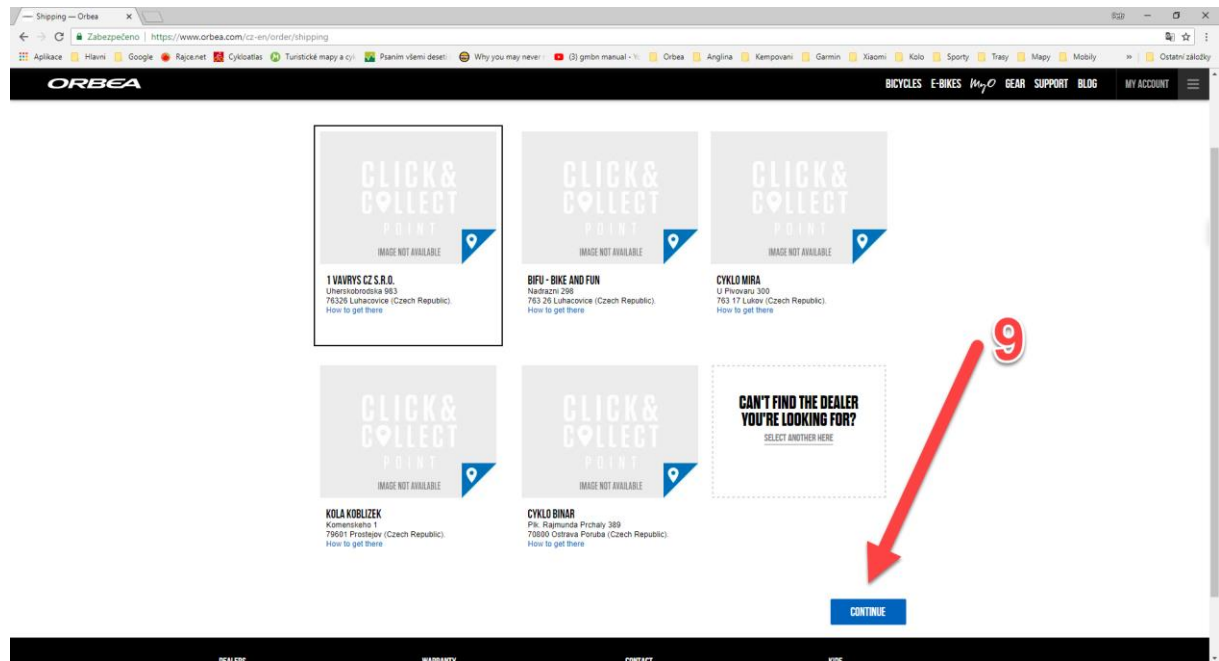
— Shipping — Orbea ×

Zabezpečeno | https://www.orbea.com/cz-en/order/shipping

Aplikace Hlavni Google Rajce.net Cykloatlas Turistické mapy a cy Psaním všemi deseti Why you may never (3) gmbn manual - Y Orbea Anglina Kempovani Garmin Xiaomi Kolo Sporty Trasy Mapy Mobily » Ostatní záložky

ORBEA

BICYCLES E-BIKES MyO GEAR SUPPORT BLOG MY ACCOUNT

CLICK& COLLECT POINT
IMAGE NOT AVAILABLE

1 VAVRYS CZ S.R.O.
Uherskobrodska 983
76326 Luhacovice (Czech Republic).
How to get there

CLICK& COLLECT POINT
IMAGE NOT AVAILABLE

BIFU - BIKE AND FUN
Nadrazni 298
763 26 Luhacovice (Czech Republic).
How to get there

CLICK& COLLECT POINT
IMAGE NOT AVAILABLE

CYKLO MIRA
U Pivovaru 300
763 17 Lukov (Czech Republic).
How to get there

9

CLICK& COLLECT POINT
IMAGE NOT AVAILABLE

KOLA KOBLIZEK
Komenskeho 1
79601 Prostejov (Czech Republic).
How to get there

CLICK& COLLECT POINT
IMAGE NOT AVAILABLE

CYKLO BINAR
Plk. Rajmunda Prchaly 389
70800 Ostrava Poruba (Czech Republic).
How to get there

CAN'T FIND THE DEALER YOU'RE LOOKING FOR?
SELECT ANOTHER HERE

CONTINUE

DEALERS WARRANTY CONTACT KIDS